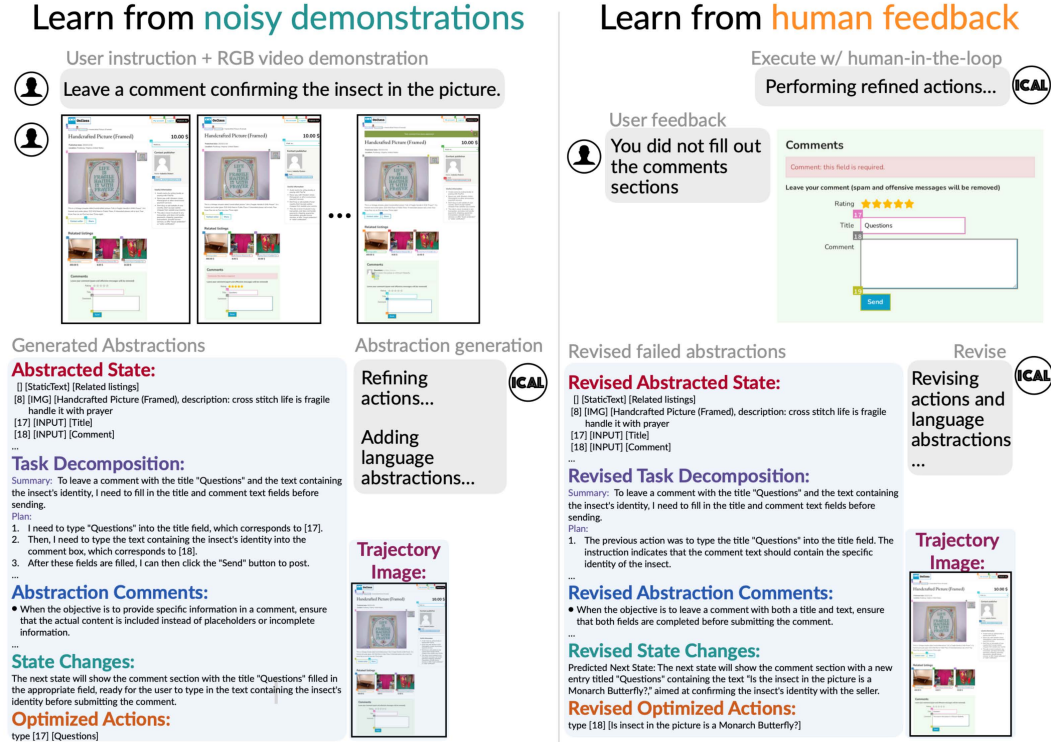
Learn from noisy demonstrations

User instruction + RGB video demonstration

Leave a comment confirming the insect in the picture.

Handcrafted Picture (Framed) 10.00 $

Handcrafted Picture (Framed) 10.00 $

Handcrafted Picture (Framed) 10.00 $

...

Generated Abstractions

Abstracted State:
[] [StaticText] [Related listings]
[8] [IMG] [Handcrafted Picture (Framed), description: cross stitch life is fragile handle it with prayer
[17] [INPUT] [Title]
[18] [INPUT] [Comment]
...

Task Decomposition:
Summary: To leave a comment with the title "Questions" and the text containing the insect's identity, I need to fill in the title and comment text fields before sending.
Plan:
1. I need to type "Questions" into the title field, which corresponds to [17].
2. Then, I need to type the text containing the insect's identity into the comment box, which corresponds to [18].
3. After these fields are filled, I can then click the "Send" button to post.
...

Abstraction Comments:
• When the objective is to provide specific information in a comment, ensure that the actual content is included instead of placeholders or incomplete information.
...

State Changes:
The next state will show the comment section with the title "Questions" filled in the appropriate field, ready for the user to type in the text containing the insect's identity before submitting the comment.

Optimized Actions:
type [17] [Questions]

Abstraction generation

Refining actions...

Adding language abstractions...

ICAL

Trajectory Image:

Learn from human feedback

Execute w/ human-in-the-loop

Performing refined actions...

ICAL

User feedback

You did not fill out the comments sections

Comments
Comment: this field is required.
Leave your comment (spam and offensive messages will be removed)
Rating
Title Questions
Comment
Send

Revised failed abstractions

Revise

ICAL

Revising actions and language abstractions ...

Revised Abstracted State:
[] [StaticText] [Related listings]
[8] [IMG] [Handcrafted Picture (Framed), description: cross stitch life is fragile handle it with prayer
[17] [INPUT] [Title]
[18] [INPUT] [Comment]
...

Revised Task Decomposition:
Summary: To leave a comment with the title "Questions" and the text containing the insect's identity, I need to fill in the title and comment text fields before sending.
Plan:
1. The previous action was to type the title "Questions" into the title field. The instruction indicates that the comment text should contain the specific identity of the insect.
...

Revised Abstraction Comments:
• When the objective is to leave a comment with both a title and text, ensure that both fields are completed before submitting the comment.
...

Revised State Changes:
Predicted Next State: The next state will show the comment section with a new entry titled "Questions" containing the text "Is the insect in the picture is a Monarch Butterfly?," aimed at confirming the insect's identity with the seller.

Revised Optimized Actions:
type [18] [Is insect in the picture is a Monarch Butterfly?]

Trajectory Image:

Handcrafted Picture (Framed) 10.00 $